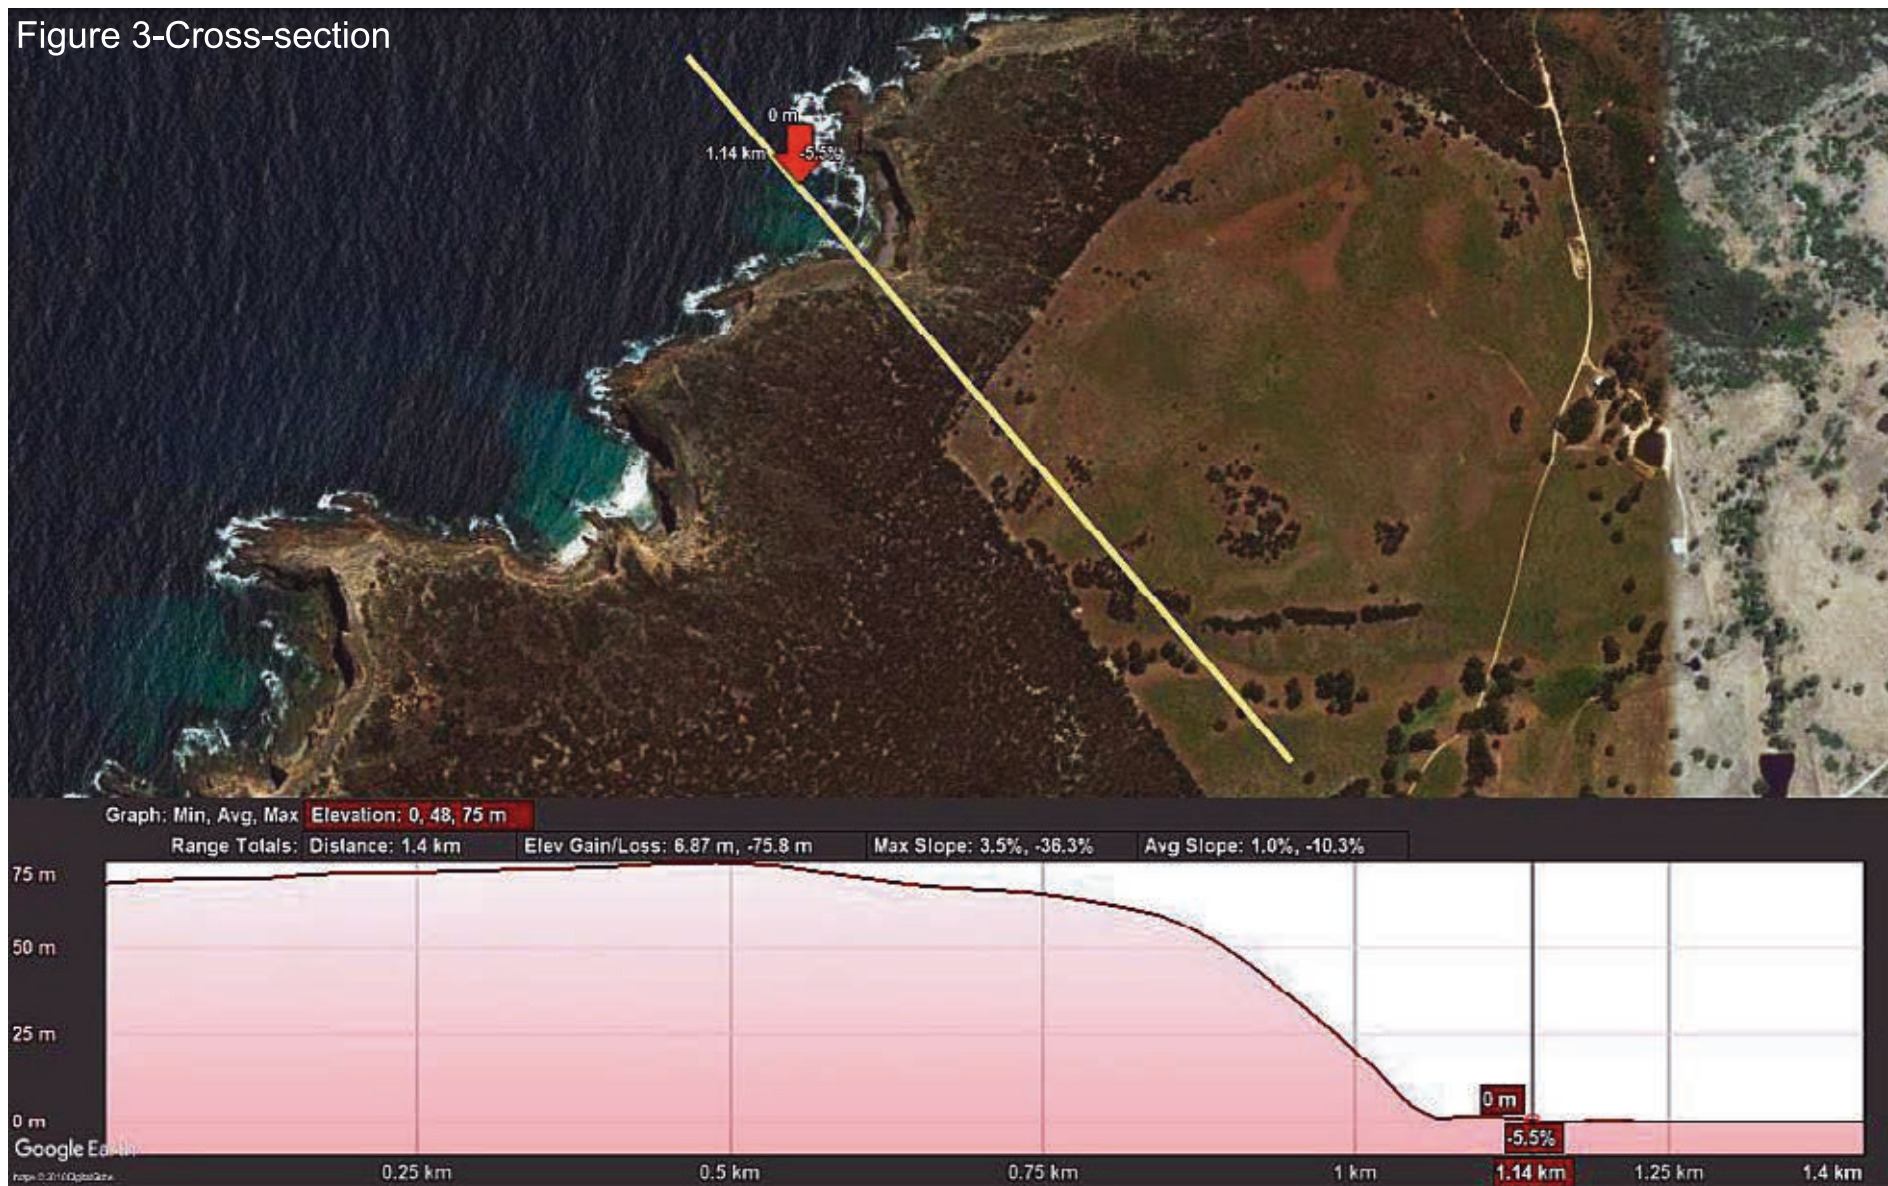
Figure 3-Cross-section

0 m
1.14 km
-5.5%

Graph: Min, Avg, Max Elevation: 0, 48, 75 m
Range Totals: Distance: 1.4 km Elev Gain/Loss: 6.87 m, -75.8 m Max Slope: 3.5%, -36.3% Avg Slope: 1.0%, -10.3%

75 m
50 m
25 m
0 m

0 m
-5.5%

Google Earth
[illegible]

0.25 km
0.5 km
0.75 km
1 km
1.14 km
1.25 km
1.4 km